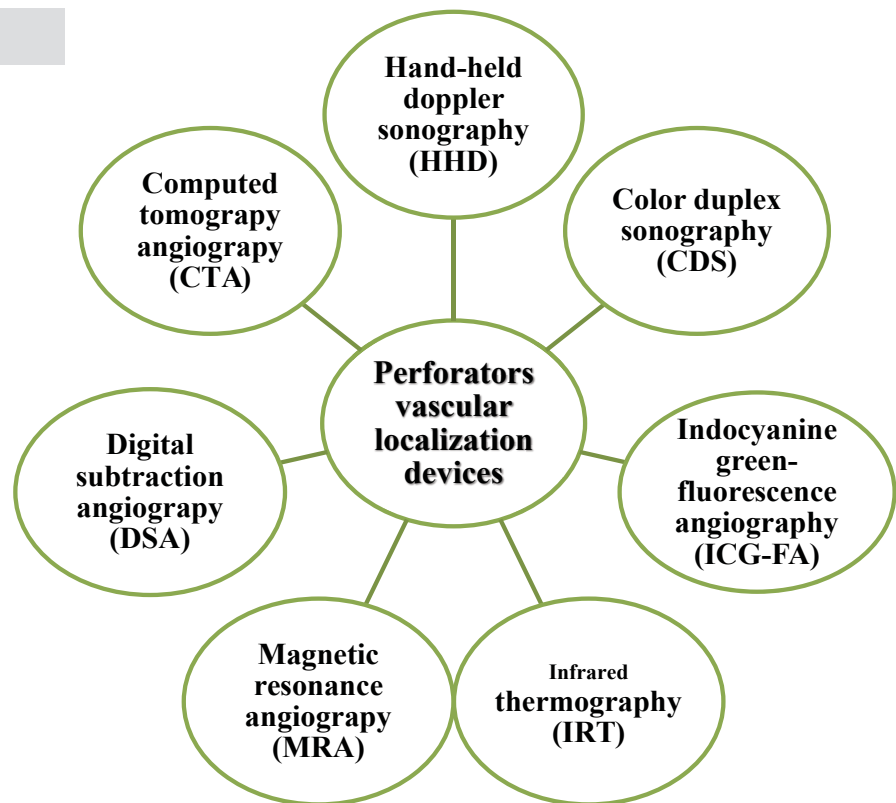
Perforators vascular localization devices

Hand-held doppler sonography (HHD)

Color duplex sonography (CDS)

Indocyanine green-fluorescence angiography (ICG-FA)

Infrared thermography (IRT)

Magnetic resonance angiograpy (MRA)

Digital subtraction angiograpy (DSA)

Computed tomograpy angiograpy (CTA)